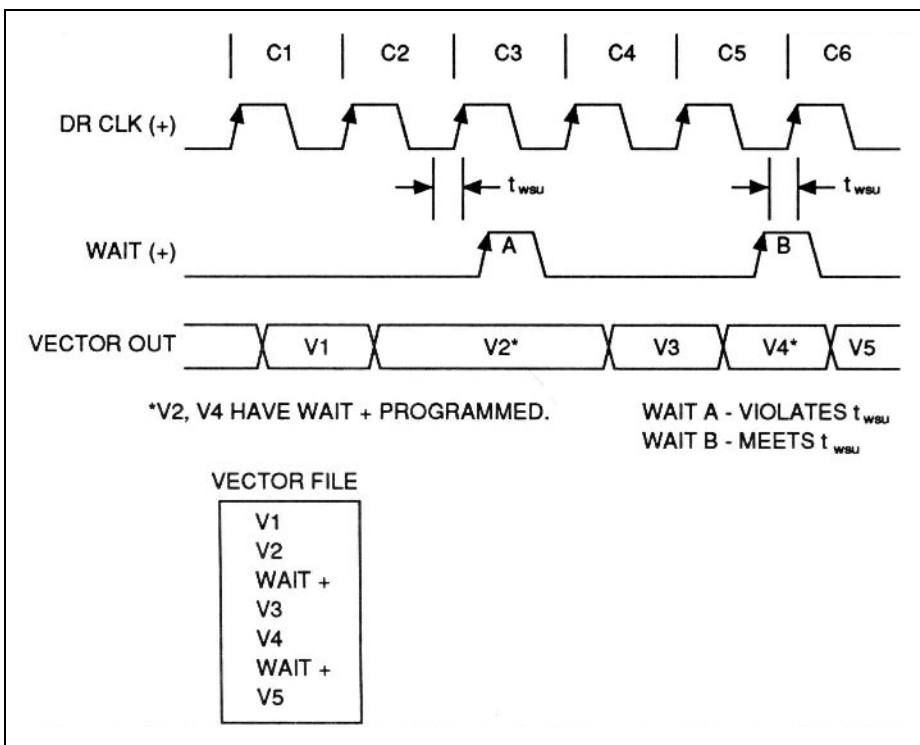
C1 C2 C3 C4 C5 C6

DR CLK (+)

$t_{wsu}$ $t_{wsu}$

WAIT (+)

A B

VECTOR OUT V1 V2* V3 V4* V5

*V2, V4 HAVE WAIT + PROGRAMMED.

WAIT A - VIOLATES $t_{wsu}$
WAIT B - MEETS $t_{wsu}$

VECTOR FILE
V1
V2
WAIT +
V3
V4
WAIT +
V5